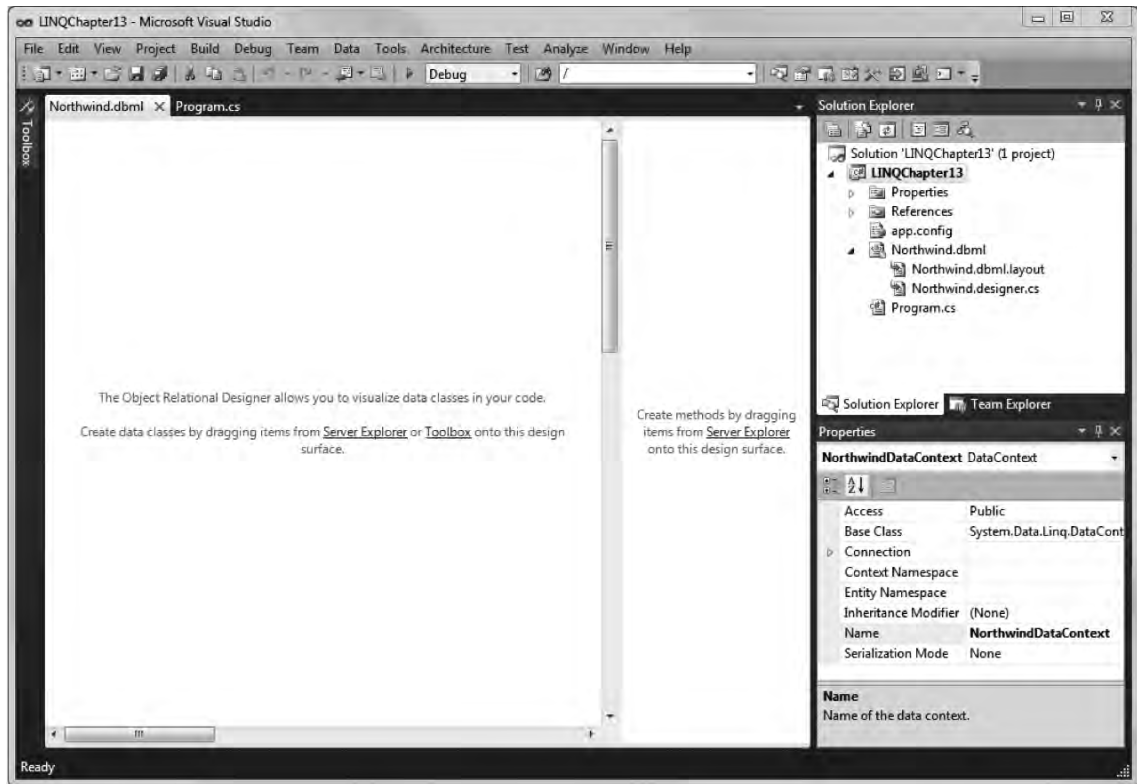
LINQChapter13 - Microsoft Visual Studio

File Edit View Project Build Debug Team Data Tools Architecture Test Analyze Window Help

Debug

Toolbox

Northwind.dbml × Program.cs

The Object Relational Designer allows you to visualize data classes in your code.

Create data classes by dragging items from Server Explorer or Toolbox onto this design surface.

Create methods by dragging items from Server Explorer onto this design surface.

Solution Explorer

Solution 'LINQChapter13' (1 project)
LINQChapter13
Properties
References
app.config
Northwind.dbml
Northwind.dbml.layout
Northwind.designer.cs
Program.cs

Solution Explorer Team Explorer

Properties

NorthwindDataContext DataContext

| | |
|---|---|
| Access | Public |
| Base Class | System.Data.Linq.DataCont |
| Connection | |
| Context Namespace | |
| Entity Namespace | |
| Inheritance Modifier | (None) |
| Name | NorthwindDataContext |
| Serialization Mode | None |

Name
Name of the data context.

Ready